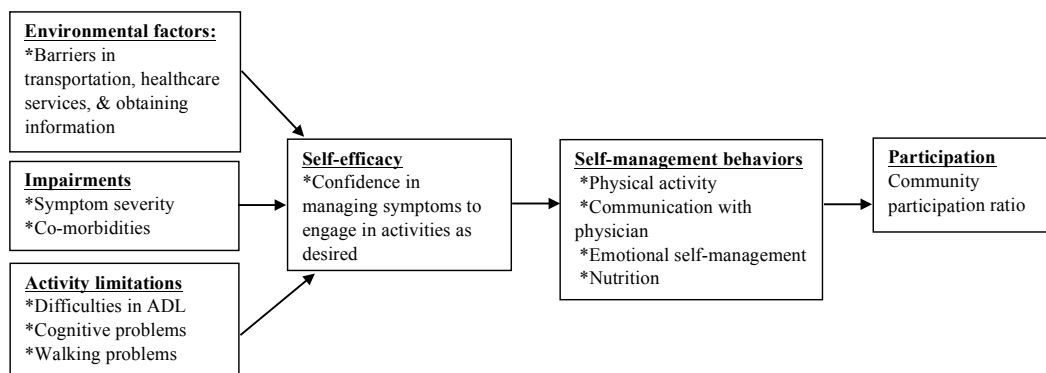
Environmental factors:
*Barriers in transportation, healthcare services, & obtaining information

Impairments
*Symptom severity
*Co-morbidities

Activity limitations
*Difficulties in ADL
*Cognitive problems
*Walking problems

Self-efficacy
*Confidence in managing symptoms to engage in activities as desired

Self-management behaviors
*Physical activity
*Communication with physician
*Emotional self-management
*Nutrition

Participation
Community participation ratio